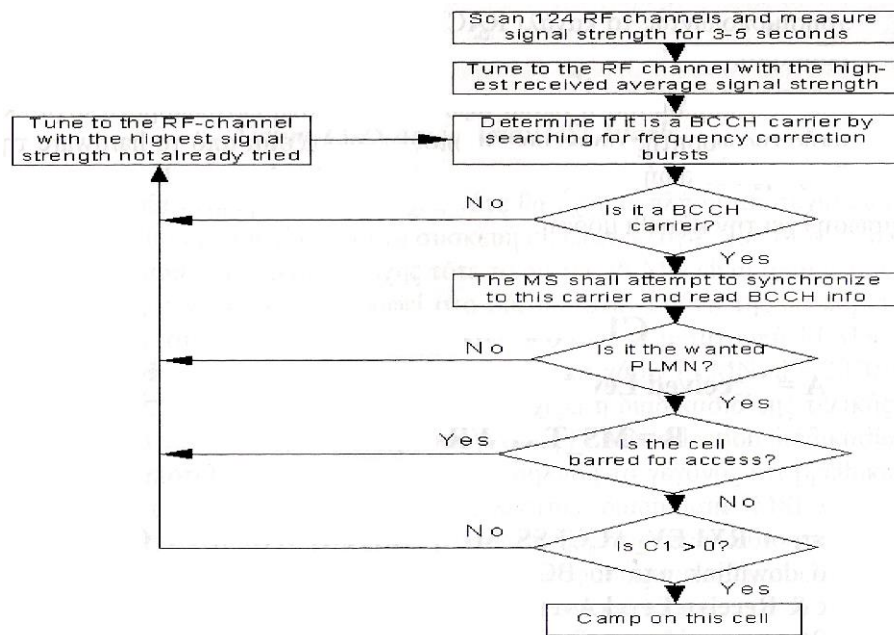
Scan 124 RF channels and measure signal strength for 3-5 seconds

Tune to the RF channel with the highest received average signal strength

Tune to the RF-channel with the highest signal strength not already tried

Determine if it is a BCCH carrier by searching for frequency correction bursts

No

Is it a BCCH carrier?

Yes

The MS shall attempt to synchronize to this carrier and read BCCH info

No

Is it the wanted PLMN?

Yes

Yes

Is the cell barred for access?

No

No

Is C1 > 0?

Yes

Camp on this cell